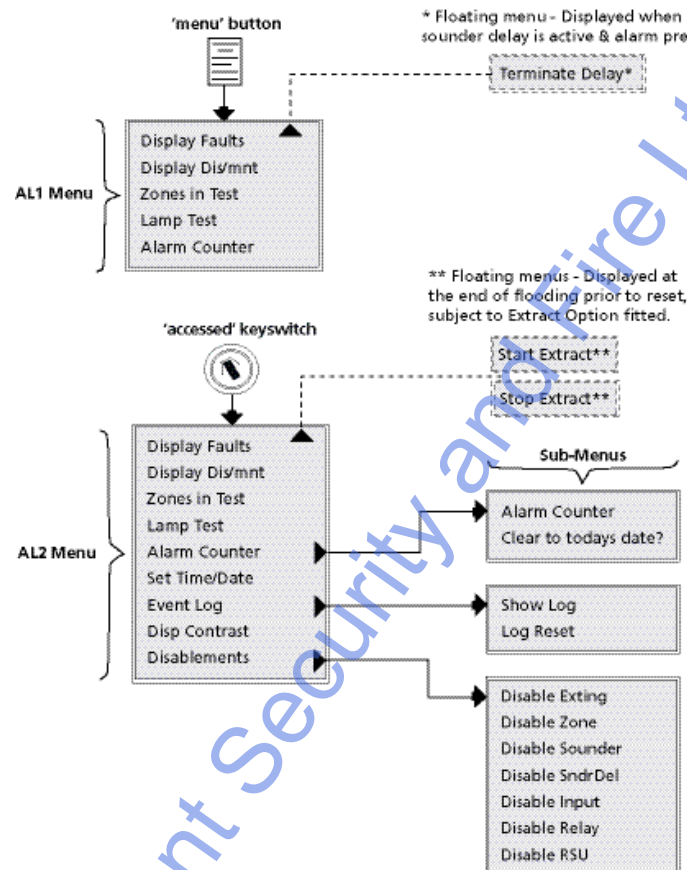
'menu' button

* Floating menu - Displayed when sounder delay is active & alarm pre

Terminate Delay*

AL1 Menu

Display Faults
Display Dis/mnt
Zones in Test
Lamp Test
Alarm Counter

** Floating menus - Displayed at the end of flooding prior to reset, subject to Extract Option fitted.

'accessed' keyswitch

Start Extract**

Stop Extract**

Sub-Menus

AL2 Menu

Display Faults
Display Dis/mnt
Zones in Test
Lamp Test
Alarm Counter
Set Time/Date
Event Log
Disp Contrast
Disablements

Alarm Counter
Clear to todays date?

Show Log
Log Reset

Disable Exting
Disable Zone
Disable Sounder
Disable SndrDel
Disable Input
Disable Relay
Disable RSU

nt Security and Fire